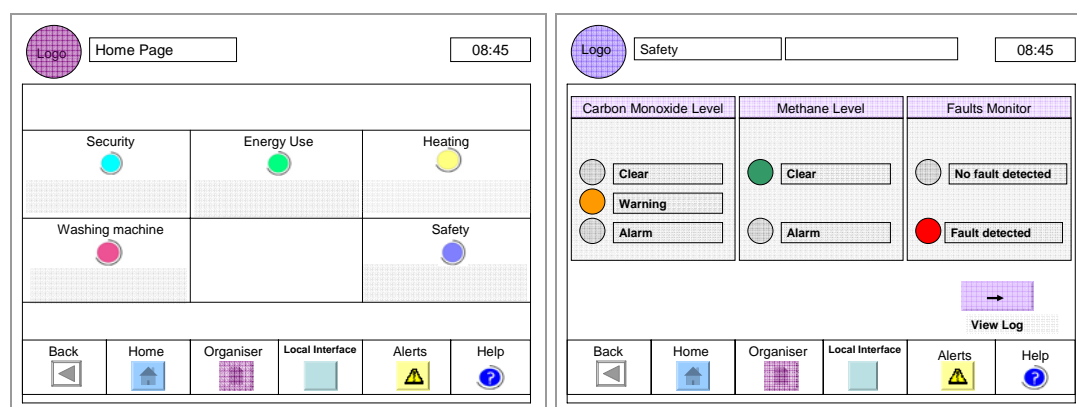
Logo
Home Page
08:45

Security
Energy Use
Heating
Washing machine
Safety

Back
Home
Organiser
Local Interface
Alerts
Help

Logo
Safety
08:45

| Carbon Monoxide Level | Methane Level | Faults Monitor |
|---|---|---|
| Clear | Clear | No fault detected |
| Warning | | |
| Alarm | Alarm | Fault detected |

View Log

Back
Home
Organiser
Local Interface
Alerts
Help